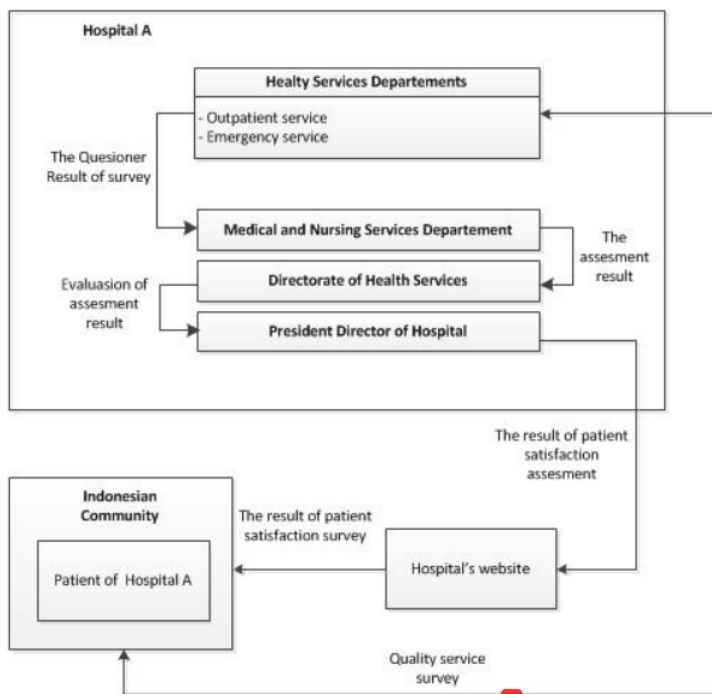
Hospital A

Healty Services Departements

- Outpatient service
- Emergency service

The Quesioner Result of survey

Medical and Nursing Services Departement

The assesment result

Evaluasion of assesment result

Directorate of Health Services

President Director of Hospital

The result of patient satisfaction assesment

Indonesian Community

Patient of Hospital A

The result of patient satisfaction survey

Hospital's website

Quality service survey